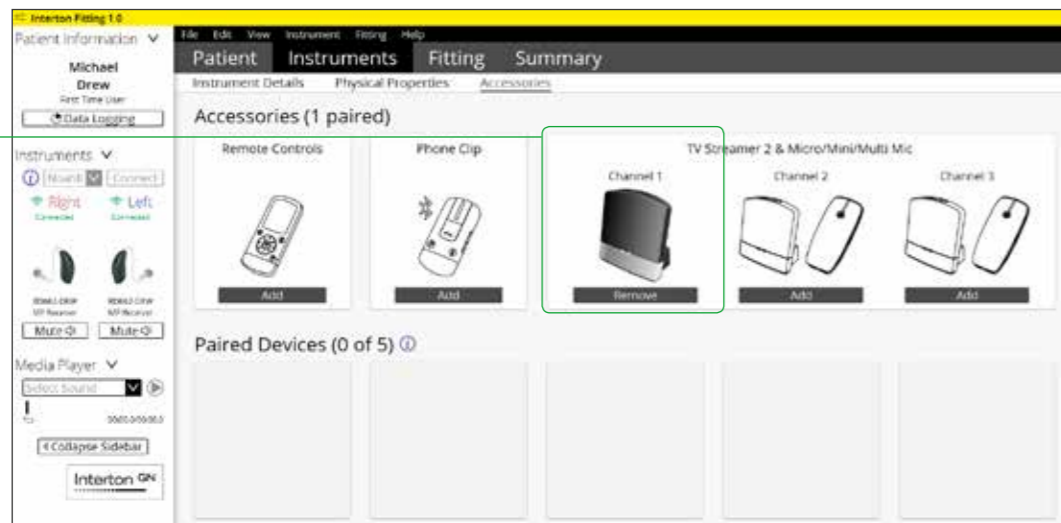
Interton Fitting 1.0

Patient Information

Michael Drew

First Time User

Data Logging

Instruments

Noah

Connect

Right

Connected

Left

Connected

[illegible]

MP Receiver

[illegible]

MP Receiver

Mute

Mute

Media Player

Select Sound

00:00.0/00:00.0

Collapse Sidebar

Interton GN

File Edit View Instrument Fitting Help

Patient Instruments Fitting Summary

Instrument Details Physical Properties Accessories

Accessories (1 paired)

Remote Controls

Add

Phone Clip

Add

TV Streamer 2 & Micro/Mini/Multi Mic

Channel 1

Remove

Channel 2

Add

Channel 3

Add

Paired Devices (0 of 5)